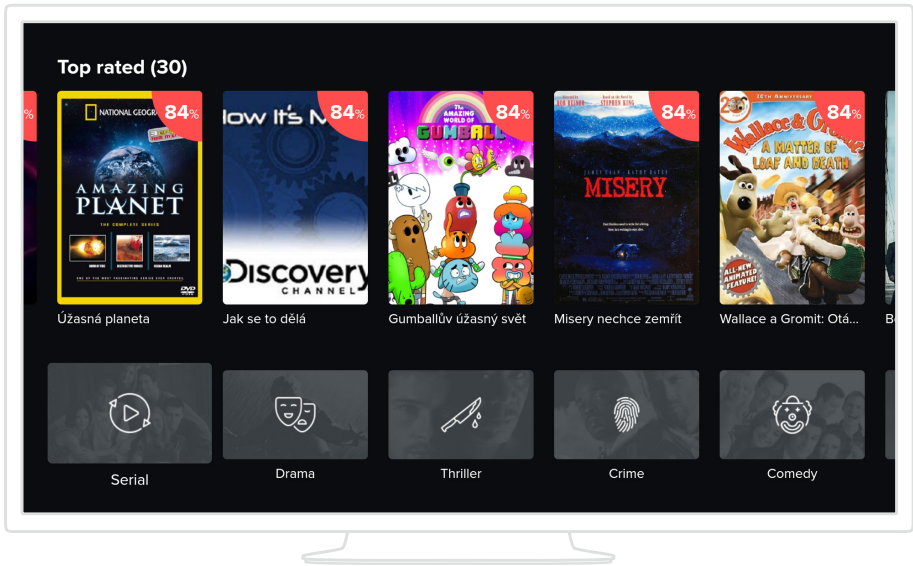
Top rated (30)

84%
NATIONAL GEOGR
AMAZING PLANET
THE COMPLETE SERIES
Úžasná planeta

84%
How It's M
Discovery
CHANNEL
Jak se to dělá

84%
The AMAZING WORLD OF GUMBALL
Gumballův úžasný svět

84%
ROB REINER
STEPHEN KING
JAMES CAAN KATHY BATES
MISERY
Misery nechce zemřít

84%
10TH ANNIVERSARY
Wallace & Gromit
A MATTER OF LOAF AND DEATH
ALL-NEW ANIMATED FEATURE!
Wallace a Gromit: Otá...

B

Serial
Drama
Thriller
Crime
Comedy